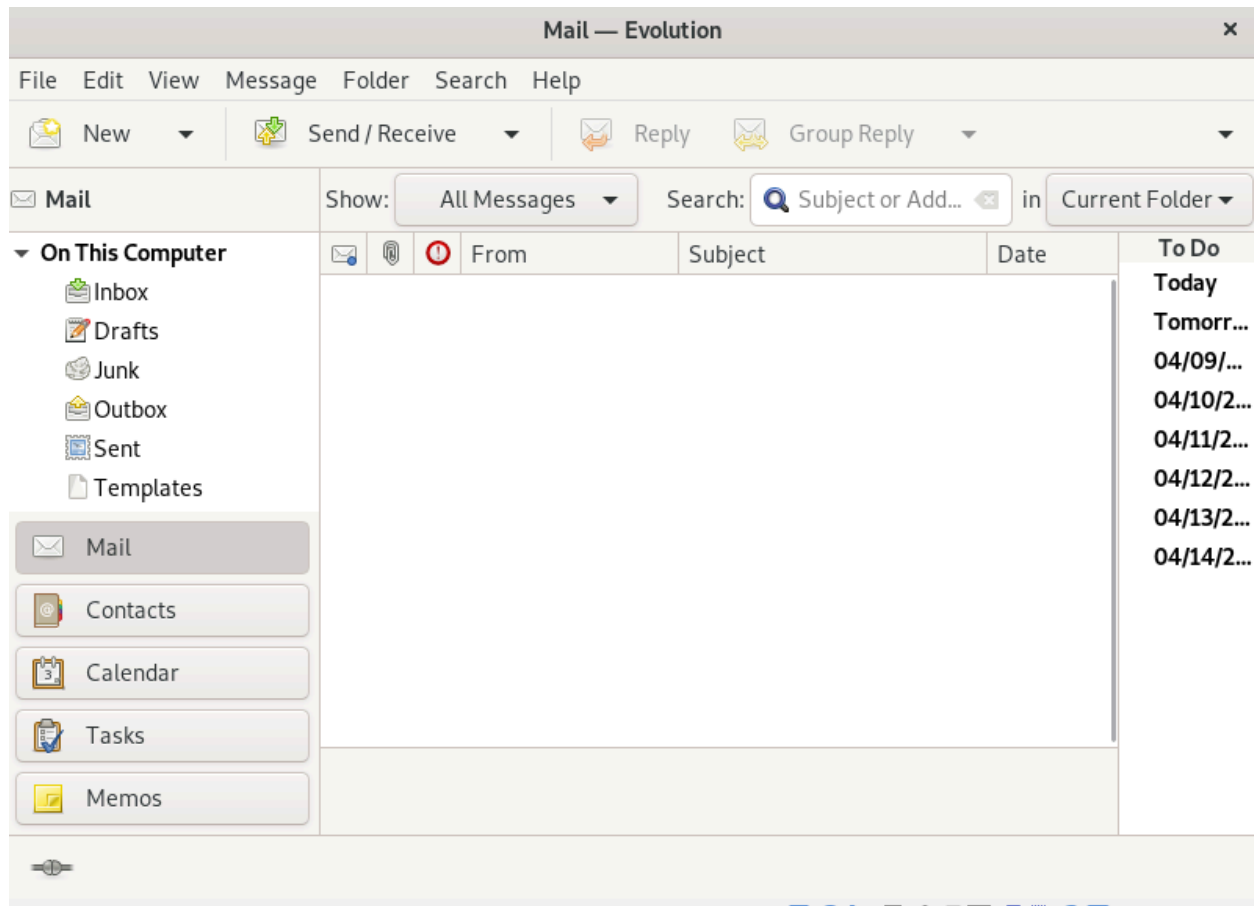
Mail — Evolution ×

File Edit View Message Folder Search Help

New Send / Receive Reply Group Reply

Mail

Show: All Messages Search: Subject or Add... in Current Folder

On This Computer
Inbox
Drafts
Junk
Outbox
Sent
Templates

| From | Subject | Date |
|---|---|---|

To Do
Today
Tomorr...
04/09/...
04/10/2...
04/11/2...
04/12/2...
04/13/2...
04/14/2...

Mail
Contacts
Calendar
Tasks
Memos